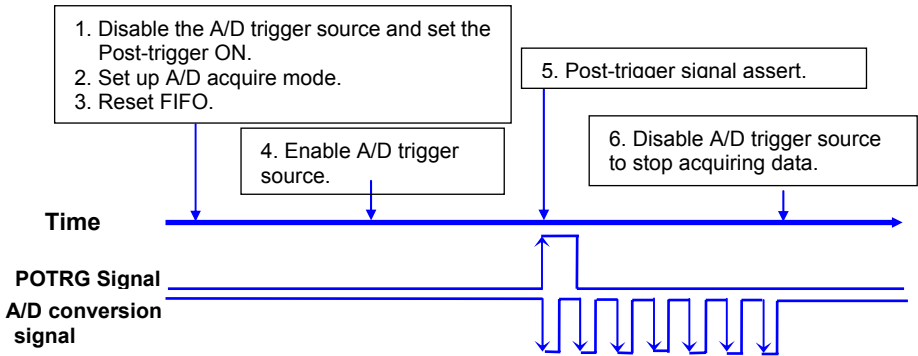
1. Disable the A/D trigger source and set the Post-trigger ON.
2. Set up A/D acquire mode.
3. Reset FIFO.

4. Enable A/D trigger source.

5. Post-trigger signal assert.

6. Disable A/D trigger source to stop acquiring data.

Time

POTRG Signal

A/D conversion signal